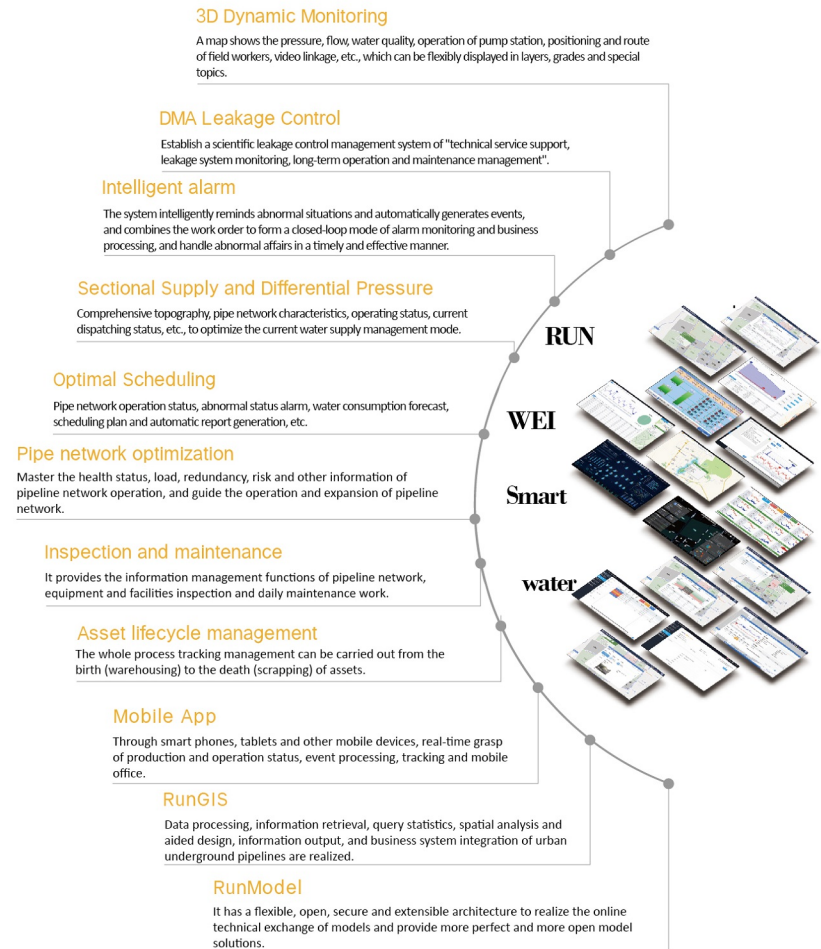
3D Dynamic Monitoring

A map shows the pressure, flow, water quality, operation of pump station, positioning and route of field workers, video linkage, etc., which can be flexibly displayed in layers, grades and special topics.

DMA Leakage Control

Establish a scientific leakage control management system of "technical service support, leakage system monitoring, long-term operation and maintenance management".

Intelligent alarm

The system intelligently reminds abnormal situations and automatically generates events, and combines the work order to form a closed-loop mode of alarm monitoring and business processing, and handle abnormal affairs in a timely and effective manner.

Sectional Supply and Differential Pressure

Comprehensive topography, pipe network characteristics, operating status, current dispatching status, etc., to optimize the current water supply management mode.

RUN

Optimal Scheduling

Pipe network operation status, abnormal status alarm, water consumption forecast, scheduling plan and automatic report generation, etc.

WEI

Pipe network optimization

Master the health status, load, redundancy, risk and other information of pipeline network operation, and guide the operation and expansion of pipeline network.

Smart

Inspection and maintenance

It provides the information management functions of pipeline network, equipment and facilities inspection and daily maintenance work.

water

Asset lifecycle management

The whole process tracking management can be carried out from the birth (warehousing) to the death (scrapping) of assets.

Mobile App

Through smart phones, tablets and other mobile devices, real-time grasp of production and operation status, event processing, tracking and mobile office.

RunGIS

Data processing, information retrieval, query statistics, spatial analysis and aided design, information output, and business system integration of urban underground pipelines are realized.

RunModel

It has a flexible, open, secure and extensible architecture to realize the online technical exchange of models and provide more perfect and more open model solutions.